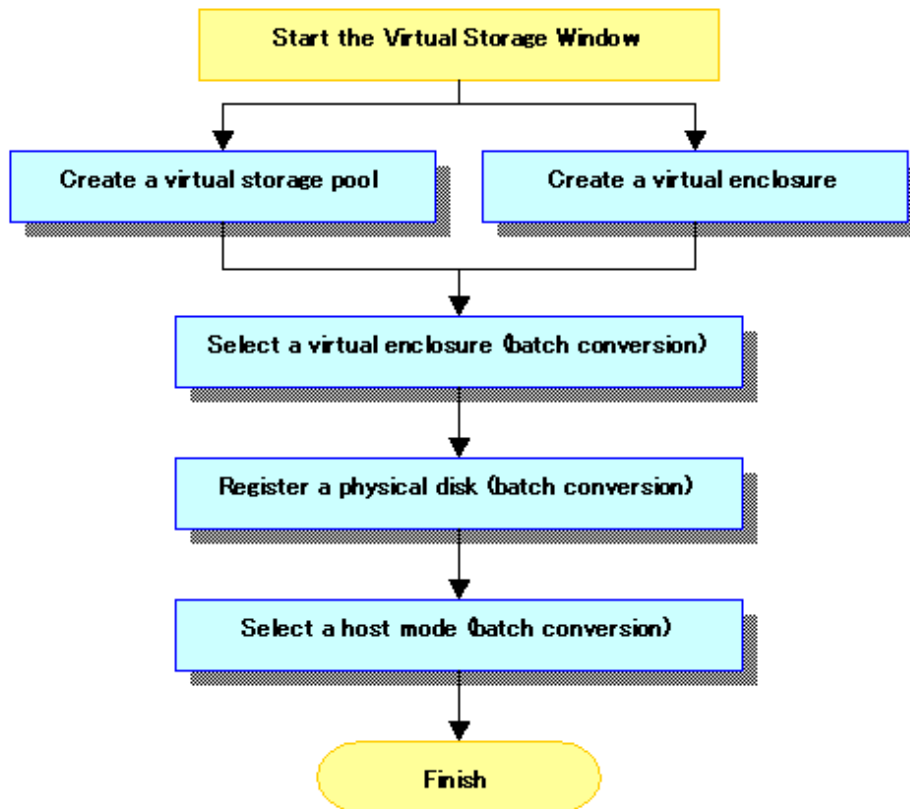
Start the Virtual Storage Window

Create a virtual storage pool

Create a virtual enclosure

Select a virtual enclosure (batch conversion)

Register a physical disk (batch conversion)

Select a host mode (batch conversion)

Finish